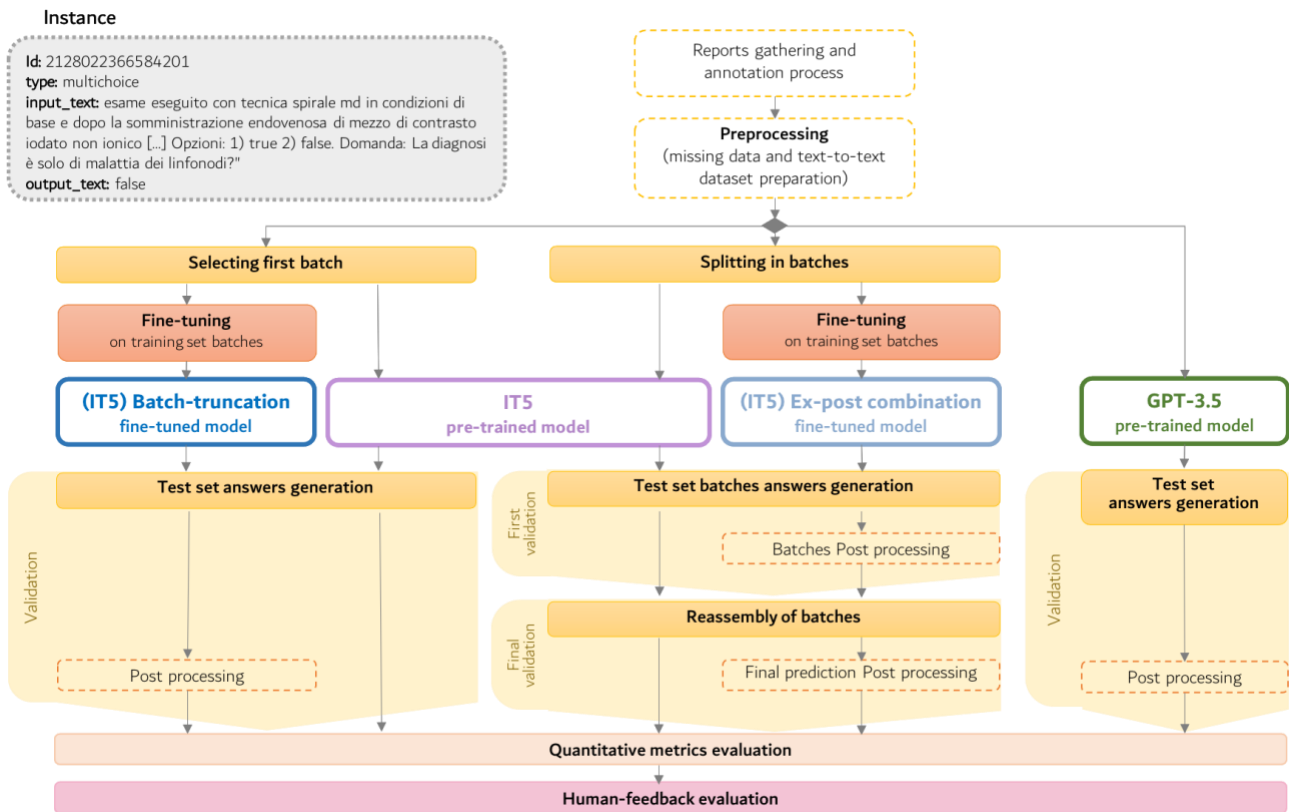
Instance

Id: 2128022366584201
type: multichoice
input_text: esame eseguito con tecnica spirale md in condizioni di base e dopo la somministrazione endovenosa di mezzo di contrasto iodato non ionico [...] Opzioni: 1) true 2) false. Domanda: La diagnosi è solo di malattia dei linfonodi?"
output_text: false

Reports gathering and annotation process

Preprocessing
(missing data and text-to-text dataset preparation)

Selecting first batch

Splitting in batches

Fine-tuning
on training set batches

Fine-tuning
on training set batches

(IT5) Batch-truncation
fine-tuned model

IT5
pre-trained model

(IT5) Ex-post combination
fine-tuned model

GPT-3.5
pre-trained model

Validation

Test set answers generation

Post processing

First validation

Test set batches answers generation

Batches Post processing

Final validation

Reassembly of batches

Final prediction Post processing

Validation

Test set answers generation

Post processing

Quantitative metrics evaluation

Human-feedback evaluation